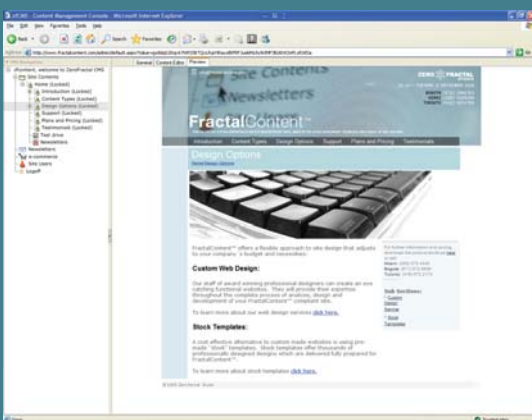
zCMS - Content Management Console - Microsoft Internet Explorer

File Edit View Favorites Tools Help

Back Search Favorites

Address http://www.fractalcontent.com/admin/default.aspx

CMS Navigation

zContent, welcome to ZeroFractal CMS
Site Contents
Home (Locked)
Introduction (Locked)
Content Types (Locked)
Design Options (Locked)
Support (Locked)
Plans and Pricing (Locked)
Testimonials (Locked)
Text zone
Newsletters
Newsletters
e-commerce
Site Users
Logoff

General Content Editor Preview

Site Contents
Newsletters

ZERO FRACTAL

FractalContent™

Introduction Content Types Design Options Support Plans and Pricing Testimonials

Design Options

FractalContent™ offers a flexible approach to site design that adjusts to your company's budget and necessities.

Custom Web Design:

Our staff of award winning professional designers can create an eye catching functional website. They will provide their expertise throughout the complete process of analysis, design and development of your FractalContent™ compliant site.

To learn more about our web design services click here.

Stock Templates:

A cost effective alternative to custom made websites is using pre-made "stock" templates. Stock templates offer thousands of professionally designed designs which are delivered fully prepared for FractalContent™.

To learn more about stock templates click here.

Sub Sections:
Custom Design
Stock Templates

Done